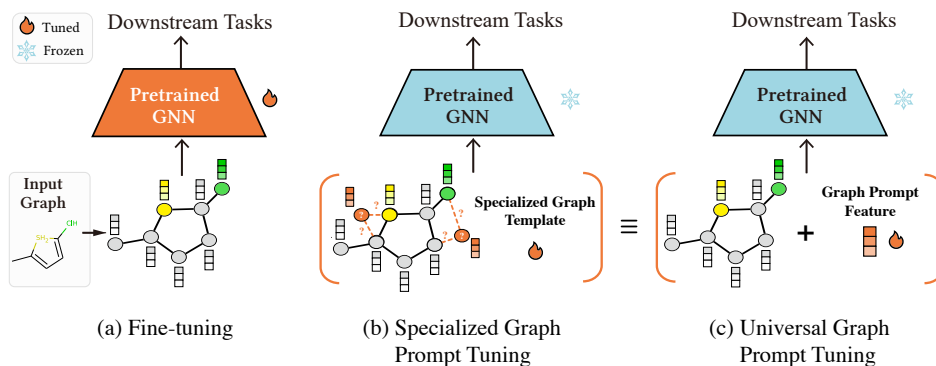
Tuned
Frozen

Downstream Tasks
Pretrained GNN
Input Graph
SH
OH
(a) Fine-tuning

Downstream Tasks
Pretrained GNN
?
?
?
?
Specialized Graph Template
(b) Specialized Graph Prompt Tuning

≡

Downstream Tasks
Pretrained GNN
+
Graph Prompt Feature
(c) Universal Graph Prompt Tuning